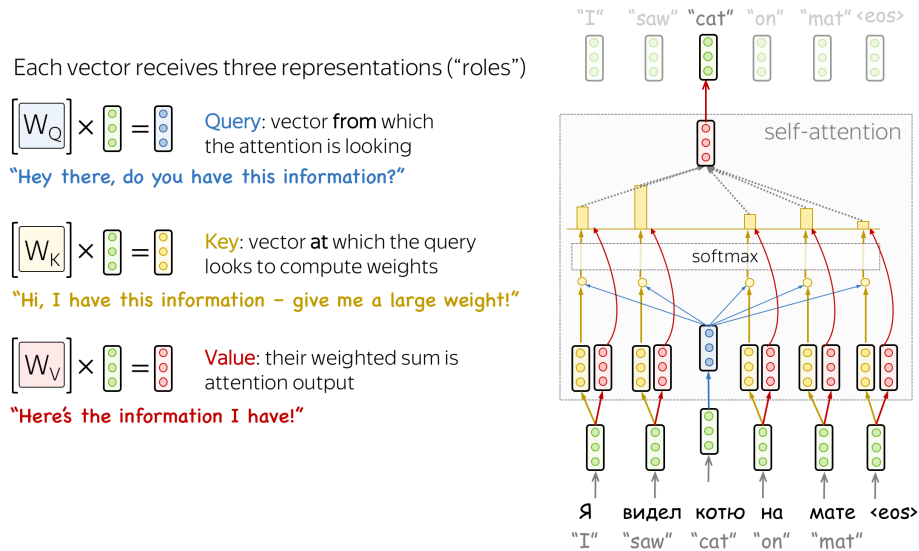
Each vector receives three representations ("roles")

$\left[W_Q\right] \times$ = Query: vector from which the attention is looking

"Hey there, do you have this information?"

$\left[W_K\right] \times$ = Key: vector at which the query looks to compute weights

"Hi, I have this information – give me a large weight!"

$\left[W_V\right] \times$ = Value: their weighted sum is attention output

"Here's the information I have!"

"I" "saw" "cat" "on" "mat" <eos>

self-attention

softmax

Я видел котю на мате <eos>

"I" "saw" "cat" "on" "mat"